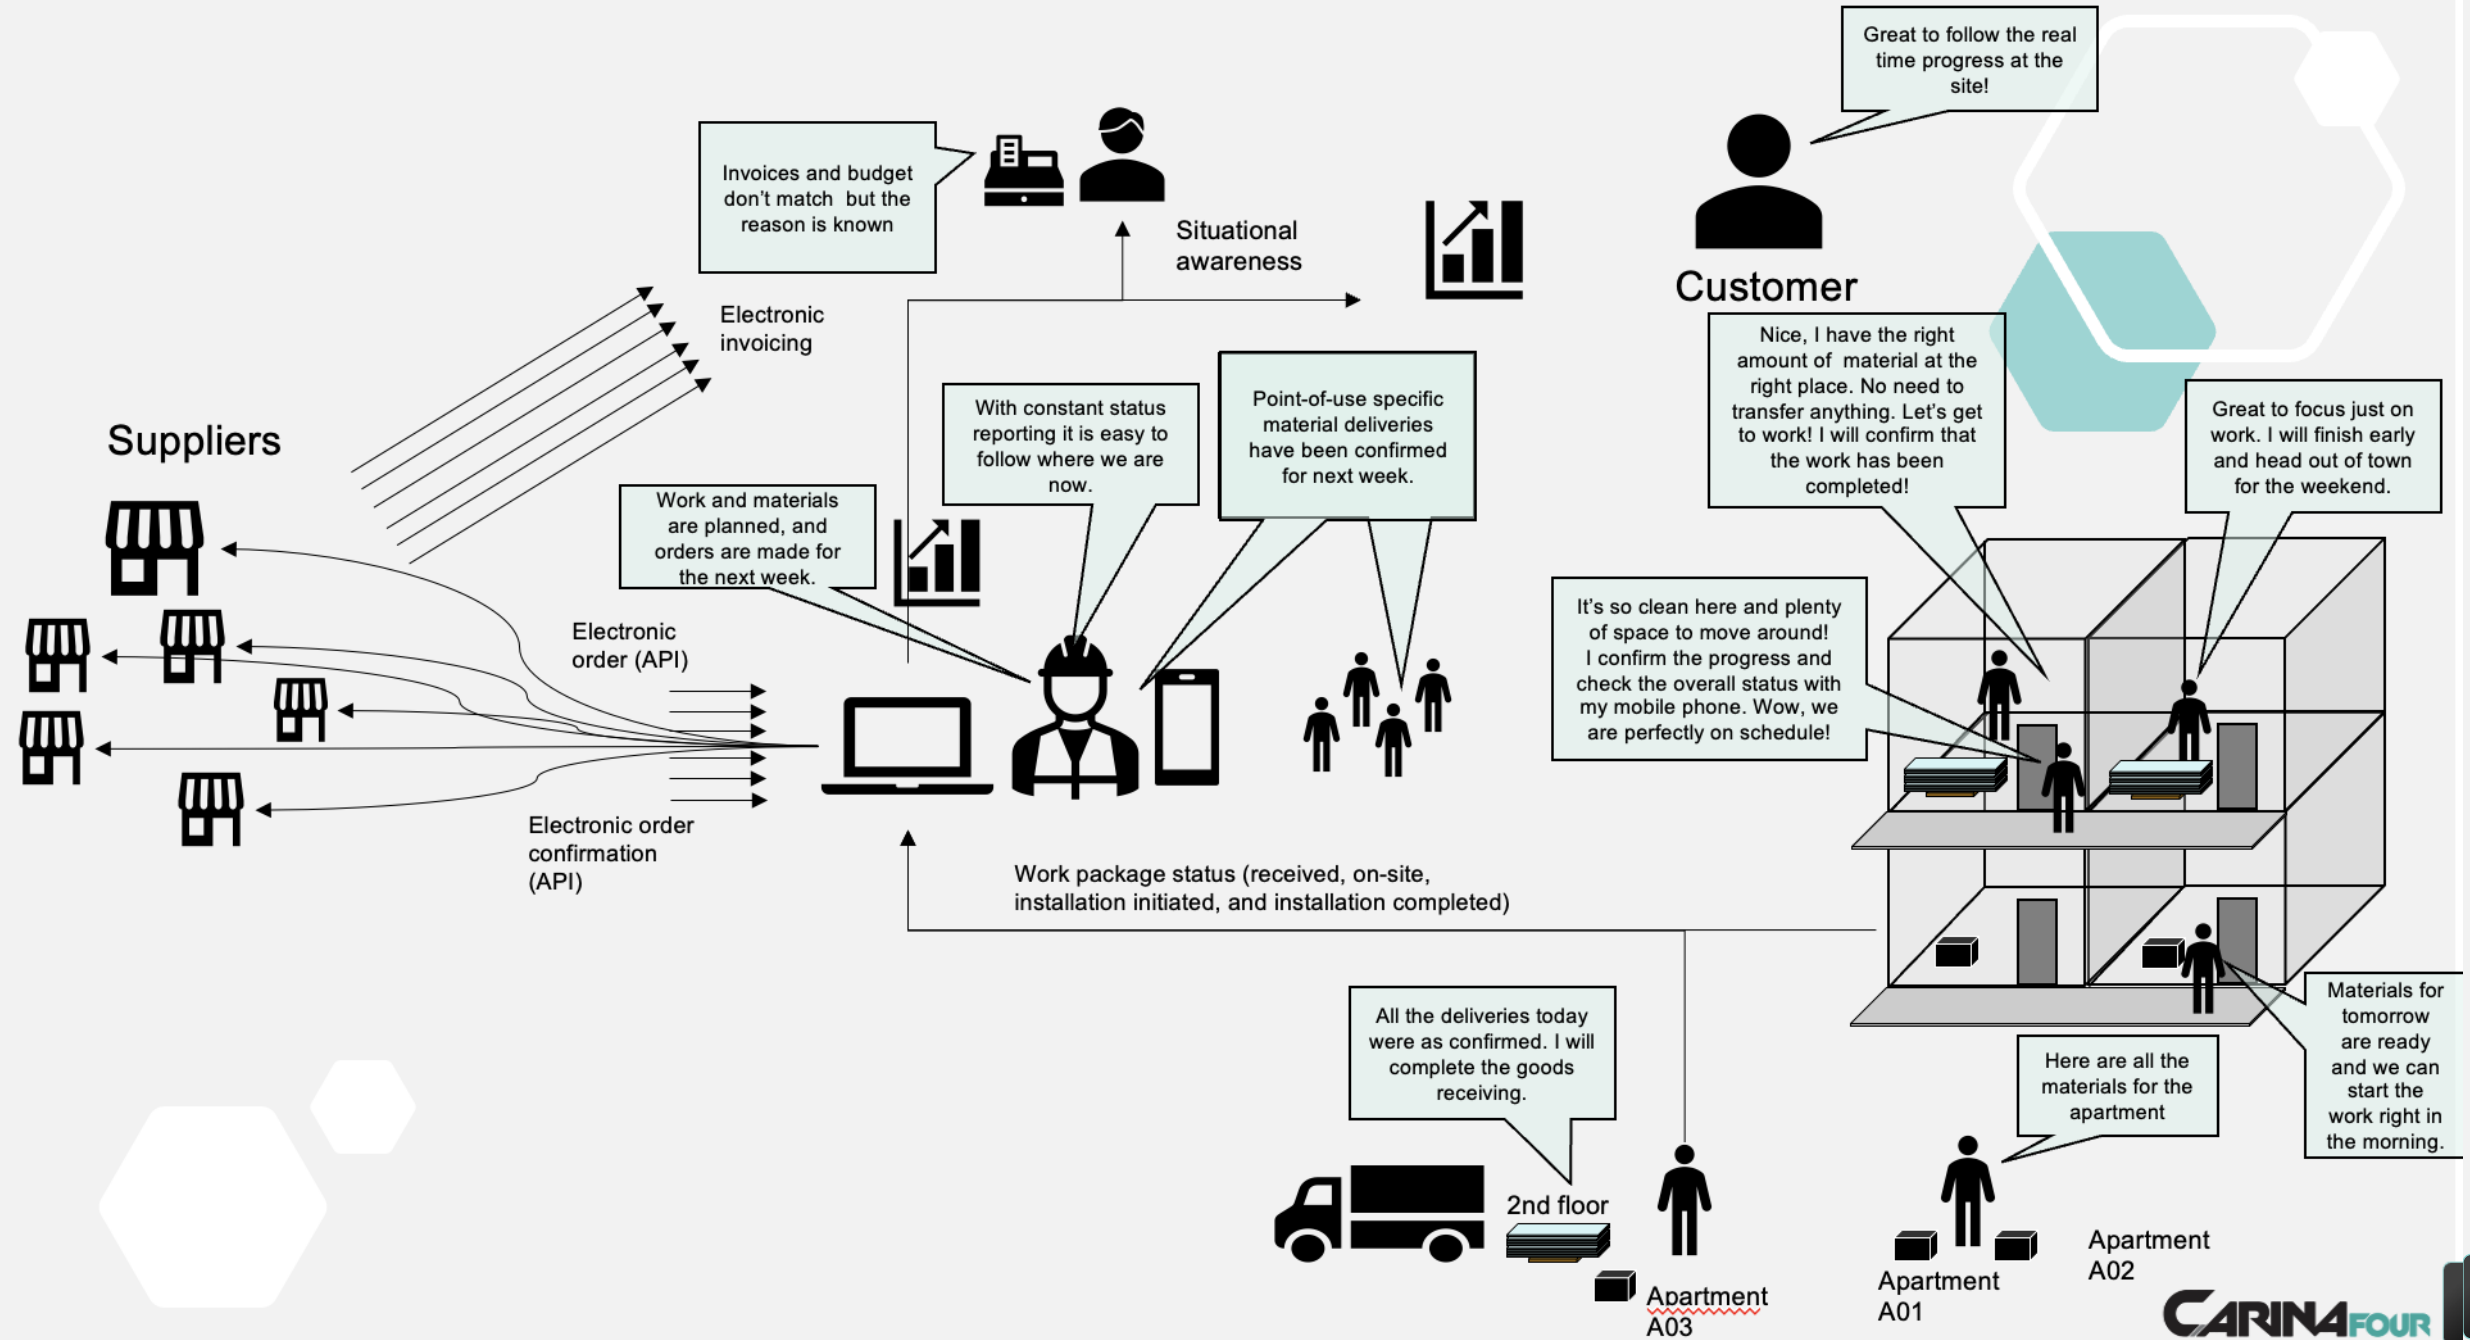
Great to follow the real time progress at the site!

Invoices and budget don't match but the reason is known

Situational awareness

Customer

Electronic invoicing

Suppliers

With constant status reporting it is easy to follow where we are now.

Point-of-use specific material deliveries have been confirmed for next week.

Nice, I have the right amount of material at the right place. No need to transfer anything. Let's get to work! I will confirm that the work has been completed!

Great to focus just on work. I will finish early and head out of town for the weekend.

Work and materials are planned, and orders are made for the next week.

Electronic order (API)

It's so clean here and plenty of space to move around! I confirm the progress and check the overall status with my mobile phone. Wow, we are perfectly on schedule!

Electronic order confirmation (API)

Work package status (received, on-site, installation initiated, and installation completed)

All the deliveries today were as confirmed. I will complete the goods receiving.

Materials for tomorrow are ready and we can start the work right in the morning.

Here are all the materials for the apartment

2nd floor

Apartment A03

Apartment A01

Apartment A02

CARINAFOUR